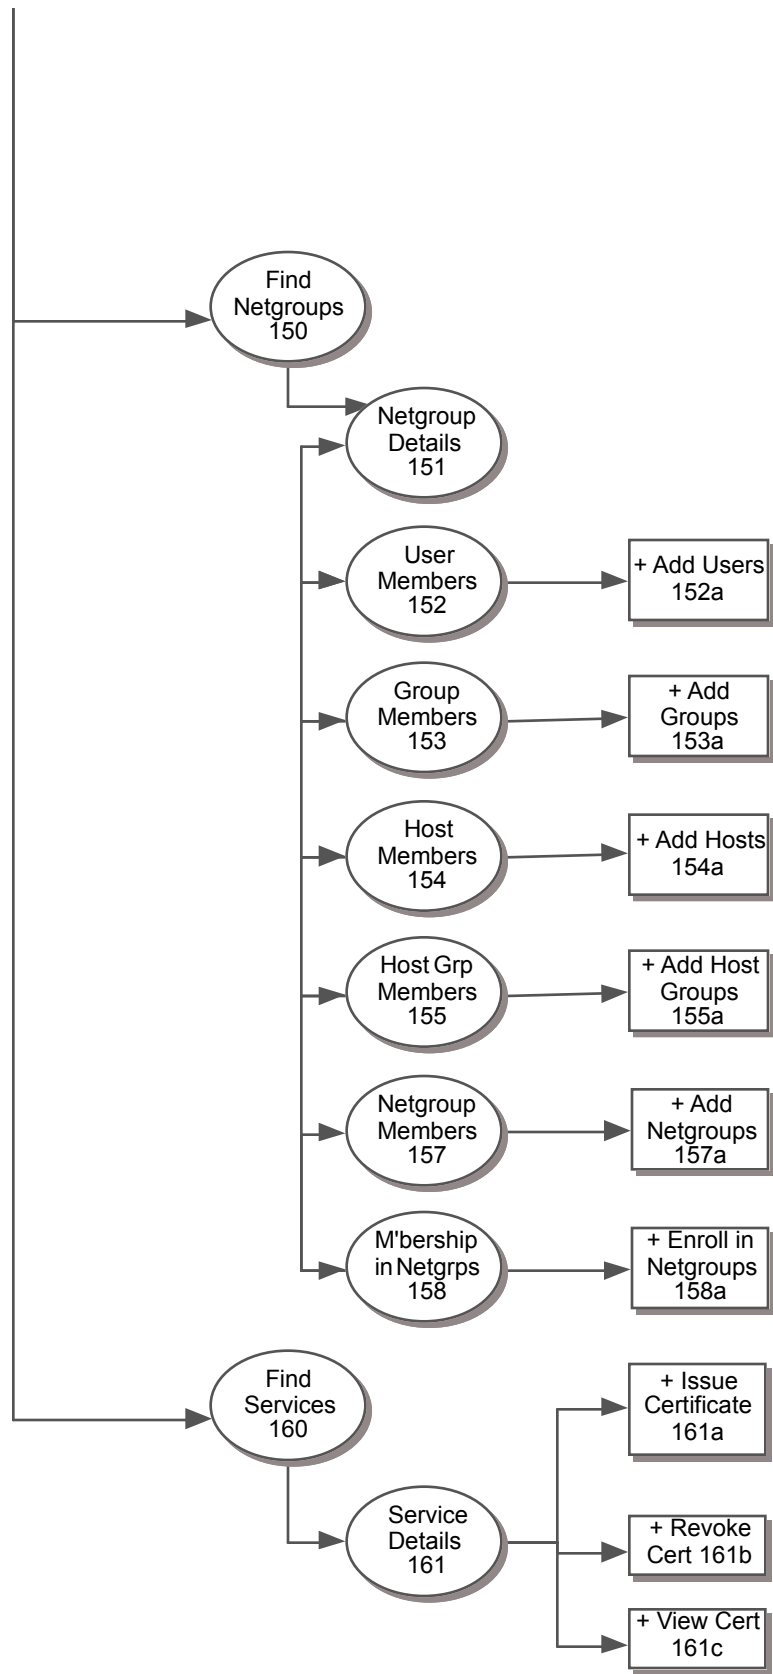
Find Netgroups 150

Netgroup Details 151

User Members 152

+ Add Users 152a

Group Members 153

+ Add Groups 153a

Host Members 154

+ Add Hosts 154a

Host Grp Members 155

+ Add Host Groups 155a

Netgroup Members 157

+ Add Netgroups 157a

M'bership in Netgrps 158

+ Enroll in Netgroups 158a

Find Services 160

+ Issue Certificate 161a

Service Details 161

+ Revoke Cert 161b

+ View Cert 161c